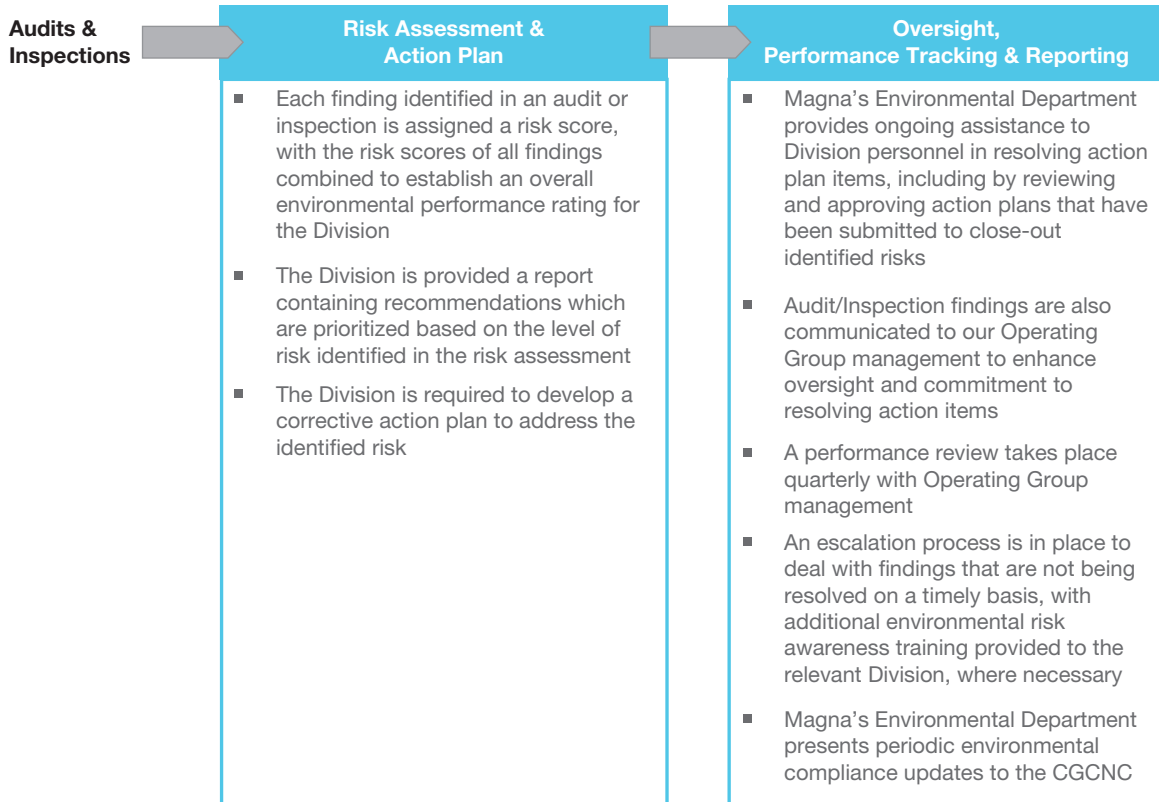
Audits & Inspections

Risk Assessment & Action Plan

- Each finding identified in an audit or inspection is assigned a risk score, with the risk scores of all findings combined to establish an overall environmental performance rating for the Division
- The Division is provided a report containing recommendations which are prioritized based on the level of risk identified in the risk assessment
- The Division is required to develop a corrective action plan to address the identified risk

Oversight, Performance Tracking & Reporting

- Magna's Environmental Department provides ongoing assistance to Division personnel in resolving action plan items, including by reviewing and approving action plans that have been submitted to close-out identified risks
- Audit/Inspection findings are also communicated to our Operating Group management to enhance oversight and commitment to resolving action items
- A performance review takes place quarterly with Operating Group management
- An escalation process is in place to deal with findings that are not being resolved on a timely basis, with additional environmental risk awareness training provided to the relevant Division, where necessary
- Magna's Environmental Department presents periodic environmental compliance updates to the CGCNC